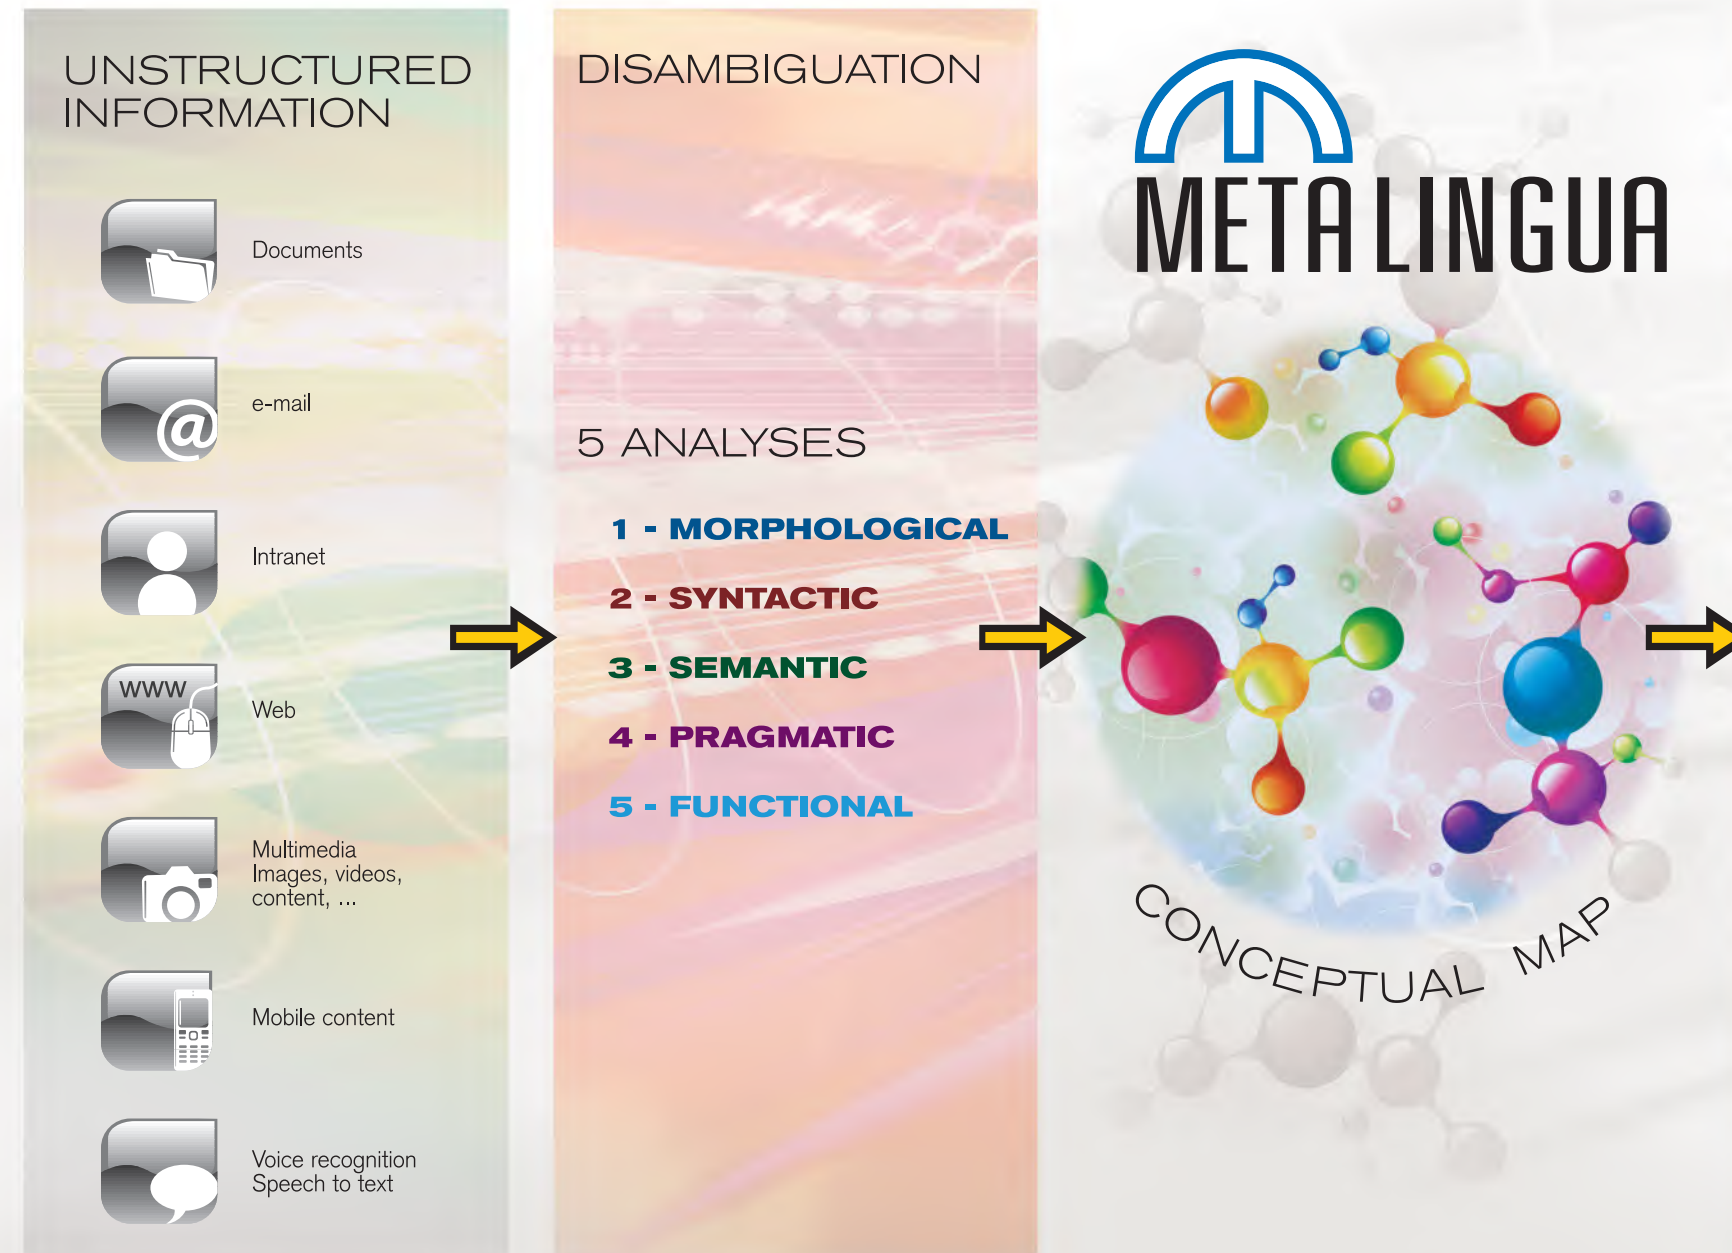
UNSTRUCTURED INFORMATION

Documents

e-mail

Intranet

www

Web

Multimedia
Images, videos, content, ...

Mobile content

Voice recognition
Speech to text

DISAMBIGUATION

5 ANALYSES

1 - MORPHOLOGICAL

2 - SYNTACTIC

3 - SEMANTIC

4 - PRAGMATIC

5 - FUNCTIONAL

METALINGUA

CONCEPTUAL MAP